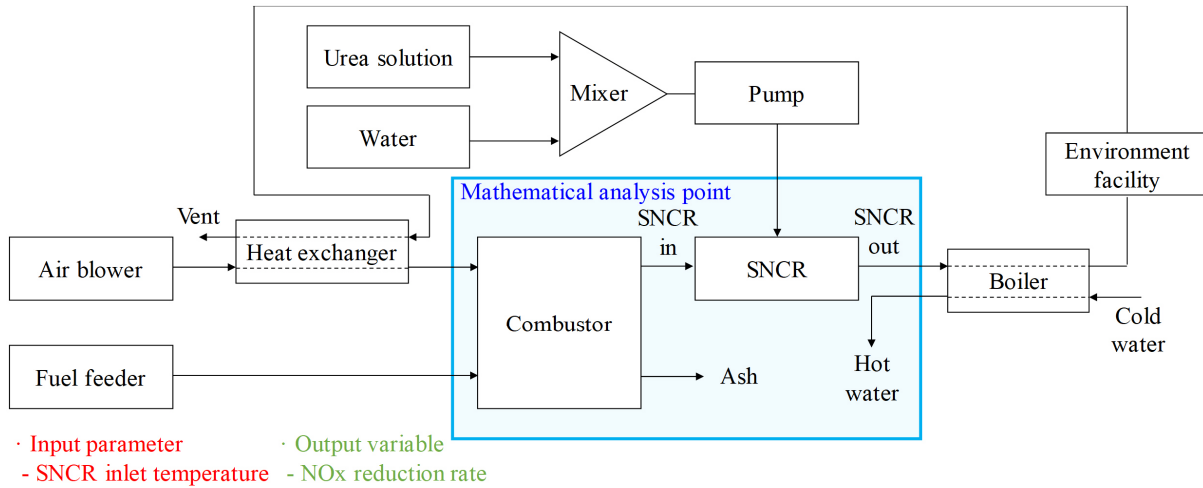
Urea solution

Water

Mixer

Pump

Environment facility

Mathematical analysis point

Vent

SNCR in

SNCR out

Air blower

Heat exchanger

SNCR

Boiler

Combustor

Cold water

Fuel feeder

Ash

Hot water

· Input parameter
- SNCR inlet temperature

· Output variable
- NOx reduction rate